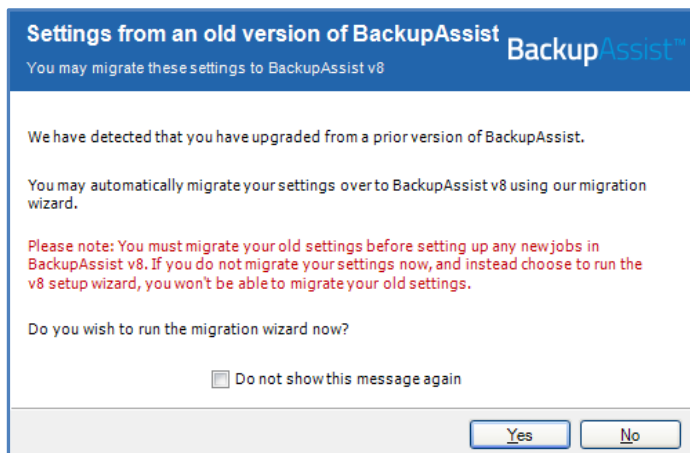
Settings from an old version of BackupAssist
You may migrate these settings to BackupAssist v8

BackupAssist™

We have detected that you have upgraded from a prior version of BackupAssist.

You may automatically migrate your settings over to BackupAssist v8 using our migration wizard.

Please note: You must migrate your old settings before setting up any new jobs in BackupAssist v8. If you do not migrate your settings now, and instead choose to run the v8 setup wizard, you won't be able to migrate your old settings.

Do you wish to run the migration wizard now?

Do not show this message again

Yes

No